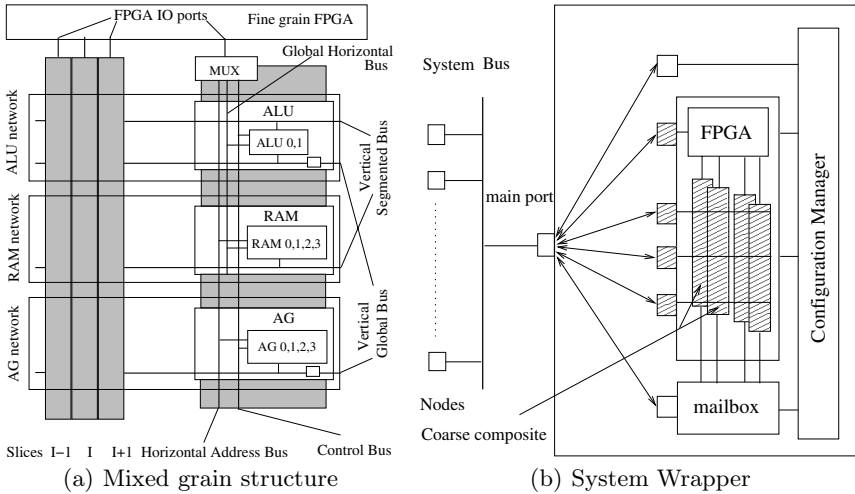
FPGA IO ports
Fine grain FPGA
MUX
Global Horizontal Bus
ALU network
ALU
ALU 0,1
Vertical Segmented Bus
RAM network
RAM
RAM 0,1,2,3
Vertical Global Bus
AG network
AG
AG 0,1,2,3
Slices I−1 I I+1
Horizontal Address Bus
Control Bus
(a) Mixed grain structure

System Bus
main port
FPGA
Configuration Manager
Nodes
mailbox
Coarse composite
(b) System Wrapper